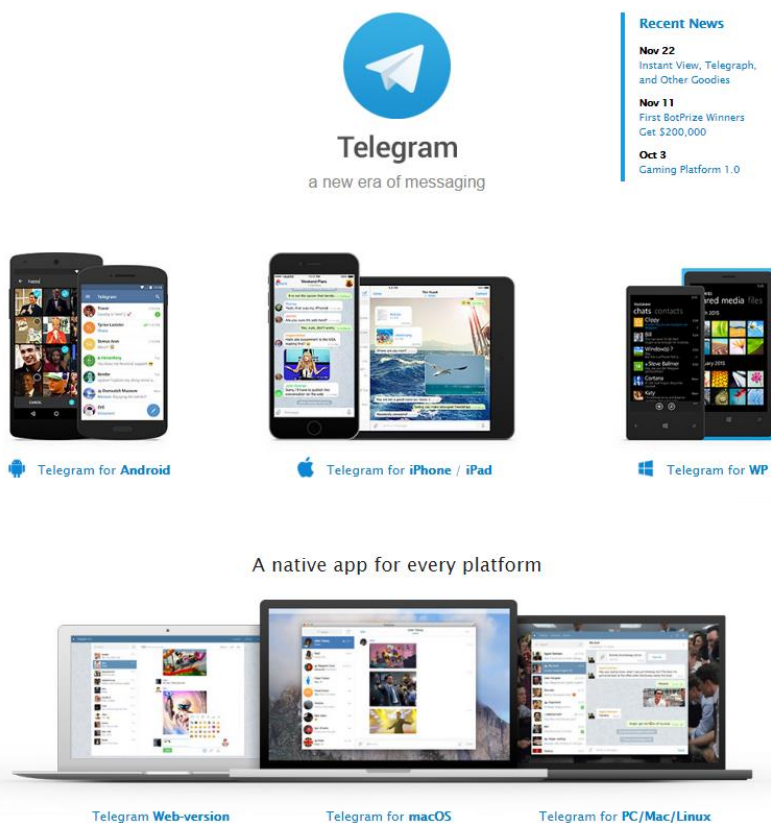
Telegram

a new era of messaging

Recent News

Nov 22
Instant View, Telegraph, and Other Goodies

Nov 11
First BotPrize Winners Get $200,000

Oct 3
Gaming Platform 1.0

Telegram for Android

Telegram for iPhone / iPad

Telegram for WP

A native app for every platform

Telegram Web-version

Telegram for macOS

Telegram for PC/Mac/Linux